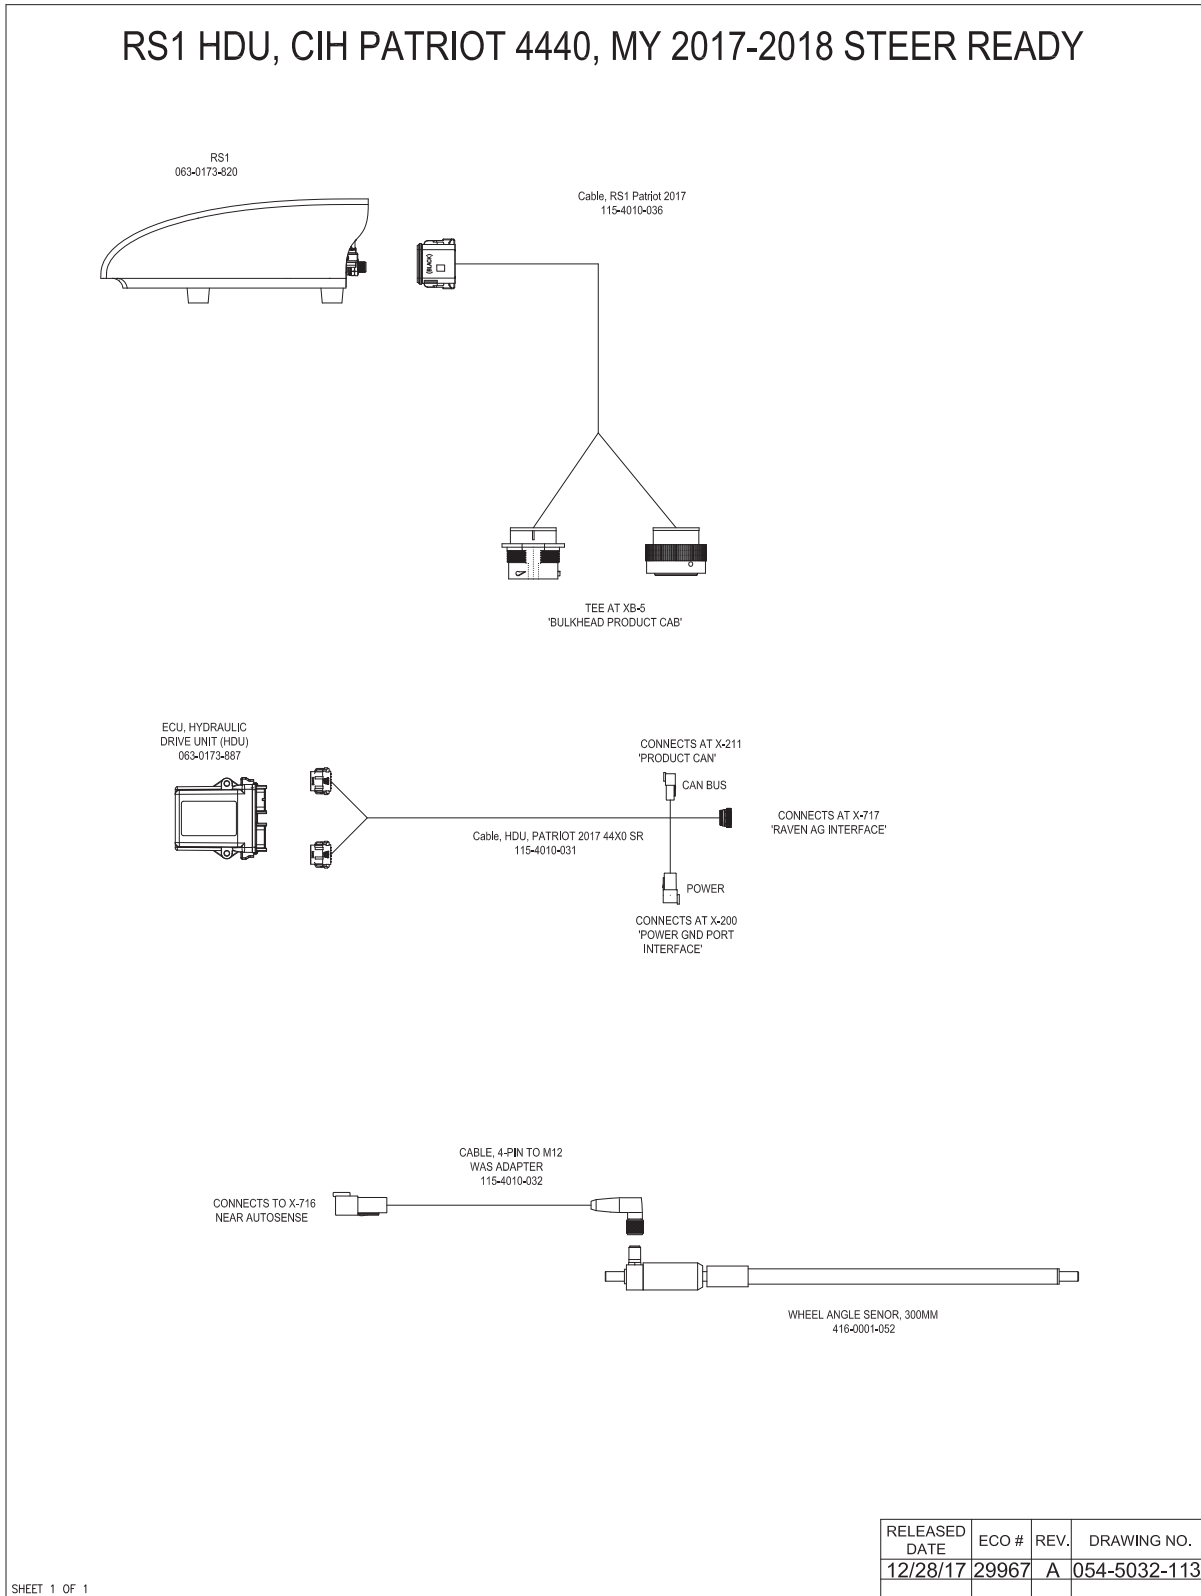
RS1 HDU, CIH PATRIOT 4440, MY 2017-2018 STEER READY

RS1
063-0173-820

Cable, RS1 Patriot 2017
115-4010-036

(BLACK)

TEE AT XB-5
'BULKHEAD PRODUCT CAB'

ECU, HYDRAULIC
DRIVE UNIT (HDU)
063-0173-887

CONNECTS AT X-211
'PRODUCT CAN'

CAN BUS

CONNECTS AT X-717
'RAVEN AG INTERFACE'

Cable, HDU, PATRIOT 2017 44X0 SR
115-4010-031

POWER

CONNECTS AT X-200
'POWER GND PORT
INTERFACE'

CABLE, 4-PIN TO M12
WAS ADAPTER
115-4010-032

CONNECTS TO X-716
NEAR AUTOSENSE

WHEEL ANGLE SENOR, 300MM
416-0001-052

| RELEASED DATE | ECO # | REV. | DRAWING NO. |
|---|---|---|---|
| 12/28/17 | 29967 | A | 054-5032-113 |

SHEET 1 OF 1